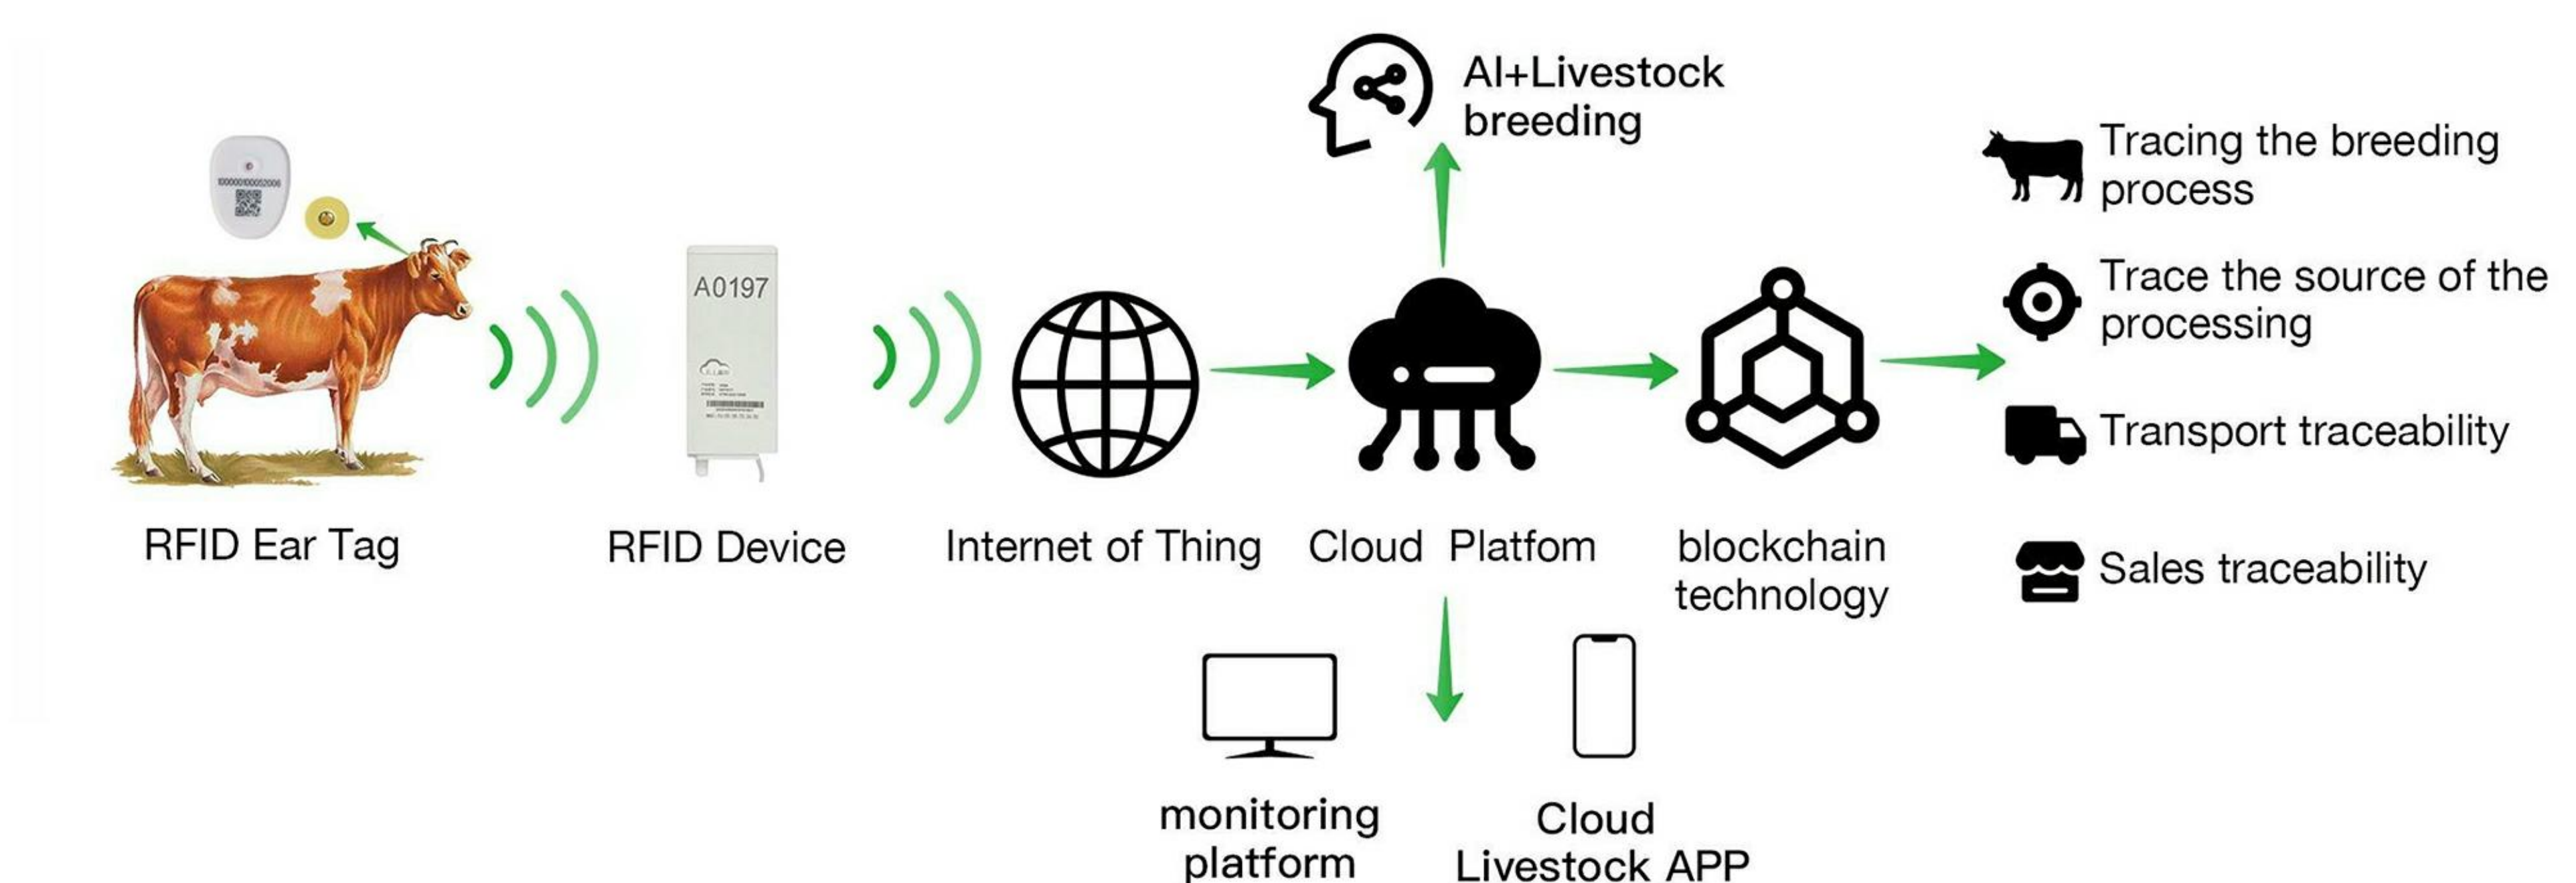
AI+Livestock breeding

Tracing the breeding process

Trace the source of the processing

Transport traceability

Sales traceability

1000001000052000

A0197

RFID Ear Tag

RFID Device

Internet of Thing

Cloud Platfom

blockchain technology

monitoring platform

Cloud Livestock APP